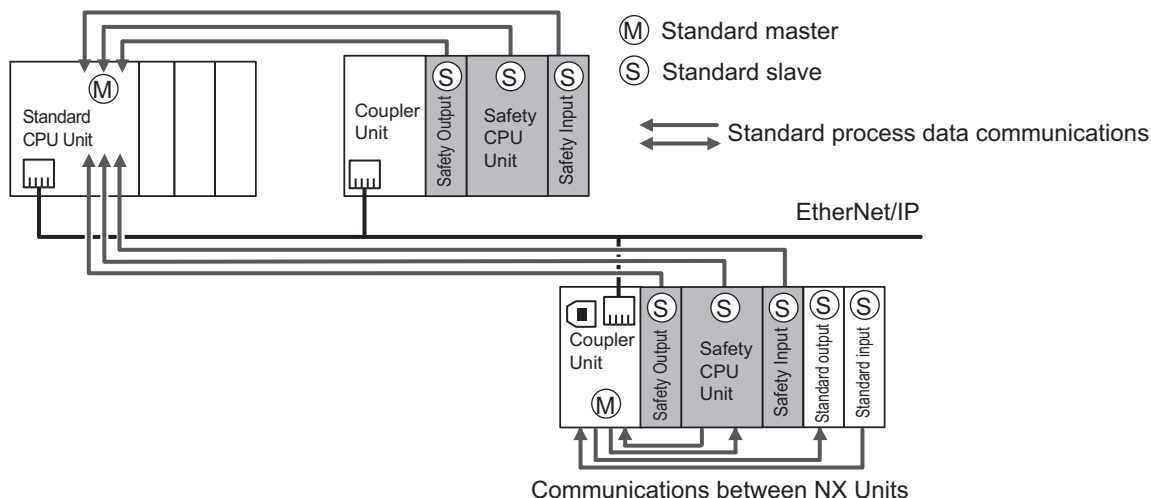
Ⓜ Standard master

Ⓢ Standard slave

Standard process data communications

Ⓜ

Standard CPU Unit

Coupler Unit

Ⓢ Safety Output

Ⓢ Safety CPU Unit

Ⓢ Safety Input

EtherNet/IP

Coupler Unit

Ⓜ

Ⓢ Safety Output

Ⓢ Safety CPU Unit

Ⓢ Safety Input

Ⓢ Standard output

Ⓢ Standard input

Communications between NX Units